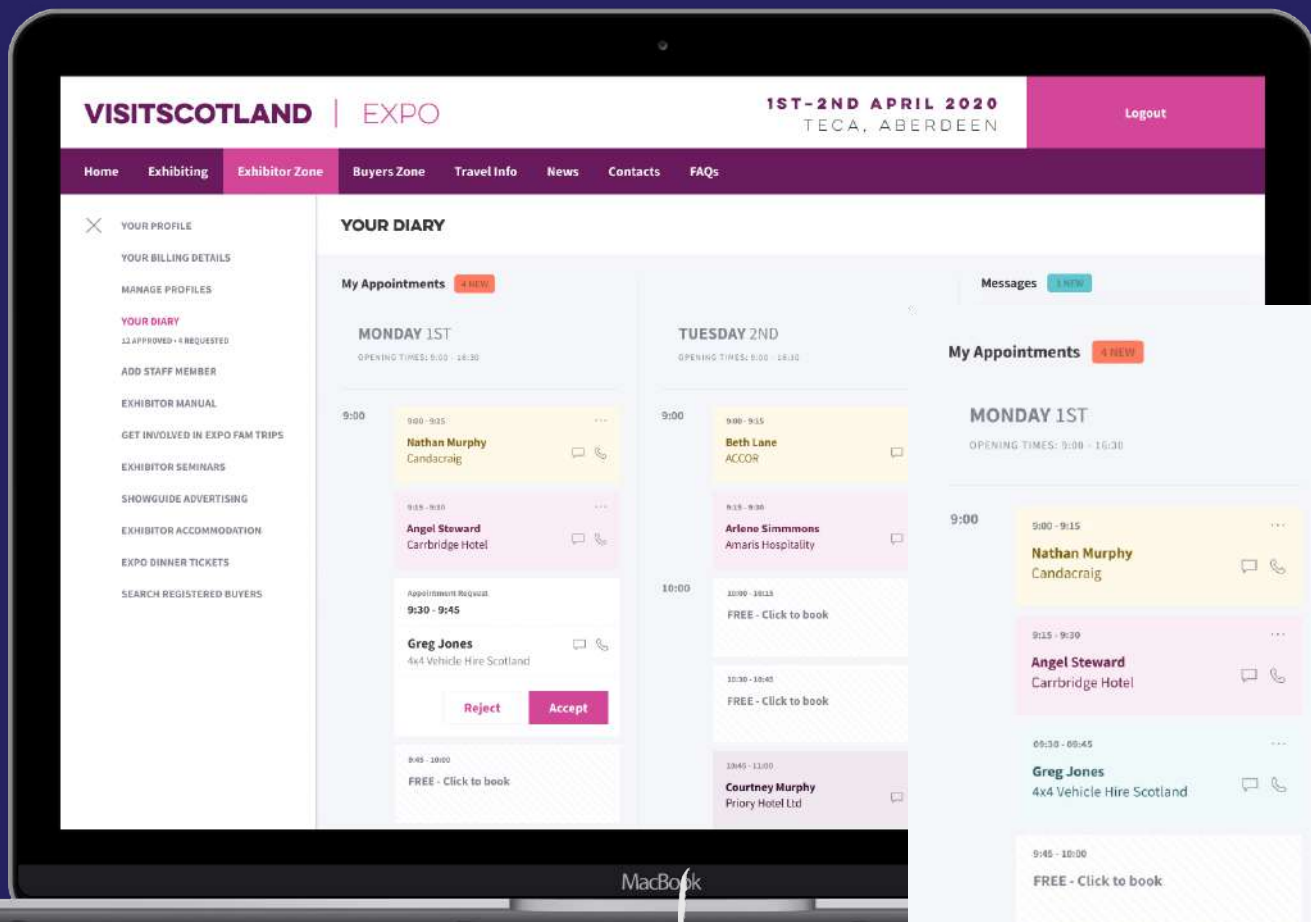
VISITSCOTLAND | EXPO

1ST-2ND APRIL 2020
TECA, ABERDEEN

Logout

Home Exhibiting Exhibitor Zone Buyers Zone Travel Info News Contacts FAQs

YOUR PROFILE
YOUR BILLING DETAILS
MANAGE PROFILES
YOUR DIARY
12 APPROVED • 4 REQUESTED
ADD STAFF MEMBER
EXHIBITOR MANUAL
GET INVOLVED IN EXPO FAM TRIPS
EXHIBITOR SEMINARS
SHOWGUIDE ADVERTISING
EXHIBITOR ACCOMMODATION
EXPO DINNER TICKETS
SEARCH REGISTERED BUYERS

YOUR DIARY

My Appointments 4 NEW

MONDAY 1ST
OPENING TIMES: 9:00 - 16:30

9:00

9:00 - 9:15
Nathan Murphy
Candacraig

9:15 - 9:30
Angel Steward
Carrbridge Hotel

Appointment Request
9:30 - 9:45
Greg Jones
4x4 Vehicle Hire Scotland
Reject Accept

9:45 - 10:00
FREE - Click to book

TUESDAY 2ND
OPENING TIMES: 9:00 - 16:30

9:00

9:00 - 9:15
Beth Lane
ACCOR

9:15 - 9:30
Arlene Simmmons
Amaris Hospitality

10:00

10:00 - 10:15
FREE - Click to book

10:30 - 10:45
FREE - Click to book

10:45 - 11:00
Courtney Murphy
Priory Hotel Ltd

Messages 1 NEW

My Appointments 4 NEW

MONDAY 1ST
OPENING TIMES: 9:00 - 16:30

9:00

9:00 - 9:15
Nathan Murphy
Candacraig

9:15 - 9:30
Angel Steward
Carrbridge Hotel

09:30 - 09:45
Greg Jones
4x4 Vehicle Hire Scotland

9:45 - 10:00
FREE - Click to book

MacBook